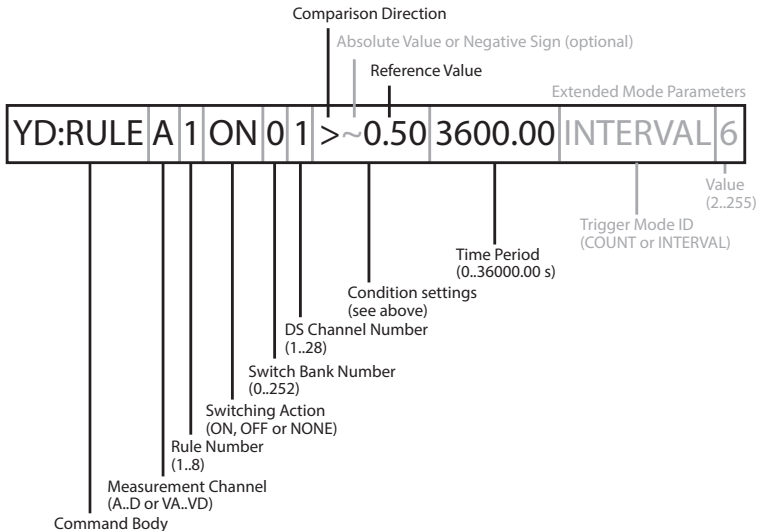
Comparison Direction

Absolute Value or Negative Sign (optional)

Reference Value

Extended Mode Parameters

YD:RULE A 1 ON 0 1 >~0.50 3600.00 INTERVAL 6

Value (2..255)

Trigger Mode ID (COUNT or INTERVAL)

Time Period (0..36000.00 s)

Condition settings (see above)

DS Channel Number (1..28)

Switch Bank Number (0..252)

Switching Action (ON, OFF or NONE)

Rule Number (1..8)

Measurement Channel (A..D or VA..VD)

Command Body